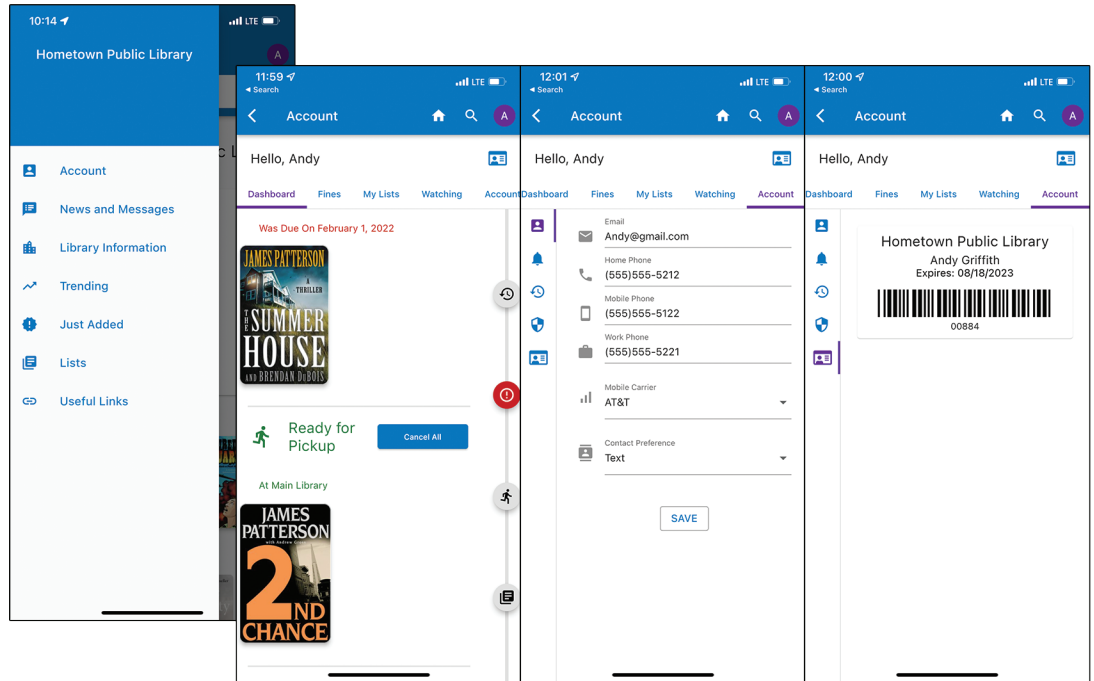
10:14 LTE
Hometown Public Library
A
Account
News and Messages
Library Information
Trending
Just Added
Lists
Useful Links

11:59 LTE
◂ Search
Account
A
Hello, Andy
Dashboard Fines My Lists Watching Account
Was Due On February 1, 2022
JAMES PATTERSON
A THRILLER
THE SUMMER HOUSE
AND BRENDAN DuBOIS
Ready for Pickup
Cancel All
At Main Library
JAMES PATTERSON
2ND CHANCE

12:01 LTE
◂ Search
Account
A
Hello, Andy
Dashboard Fines My Lists Watching Account
Email
Andy@gmail.com
Home Phone
(555)555-5212
Mobile Phone
(555)555-5122
Work Phone
(555)555-5221
Mobile Carrier
AT&T
Contact Preference
Text
SAVE

12:00 LTE
◂ Search
Account
A
Hello, Andy
Dashboard Fines My Lists Watching Account
Hometown Public Library
Andy Griffith
Expires: 08/18/2023
00884